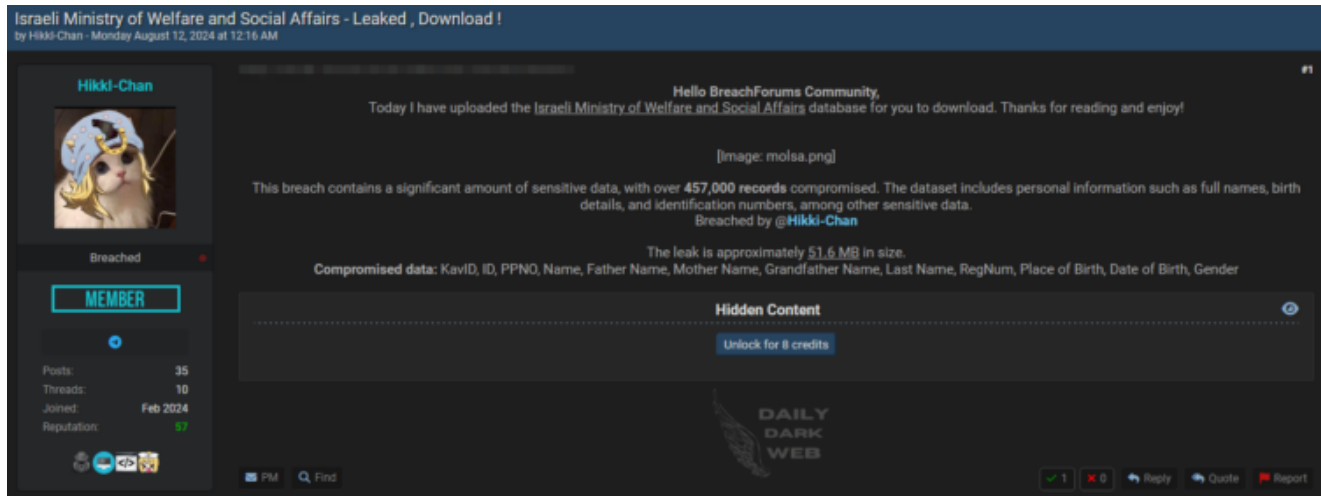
Israeli Ministry of Welfare and Social Affairs - Leaked , Download !
by Hikki-Chan - Monday August 12, 2024 at 12:16 AM

Hikki-Chan

Breached

MEMBER

Posts: 35
Threads: 10
Joined: Feb 2024
Reputation: 57

#1

Hello BreachForums Community,
Today I have uploaded the Israeli Ministry of Welfare and Social Affairs database for you to download. Thanks for reading and enjoy!

[Image: molsa.png]

This breach contains a significant amount of sensitive data, with over 457,000 records compromised. The dataset includes personal information such as full names, birth details, and identification numbers, among other sensitive data.
Breached by @Hikki-Chan

The leak is approximately 51.6 MB in size.
Compromised data: KavID, ID, PPNO, Name, Father Name, Mother Name, Grandfather Name, Last Name, RegNum, Place of Birth, Date of Birth, Gender

Hidden Content

Unlock for 8 credits

DAILY DARK WEB

PM Find

1 0 Reply Quote Report